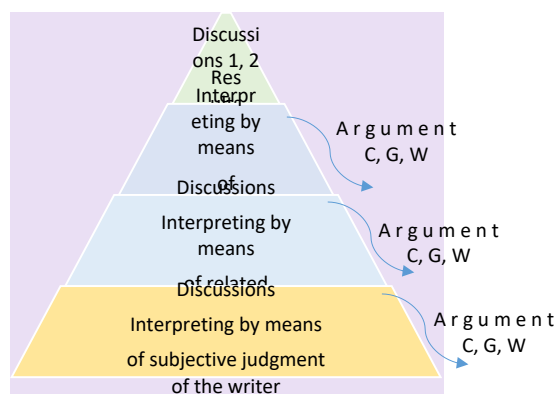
Discussions 1, 2

Res

Interpreting by means

of

Argument C, G, W

Discussions

Interpreting by means

of related

Argument C, G, W

Discussions

Interpreting by means of subjective judgment of the writer

Argument C, G, W